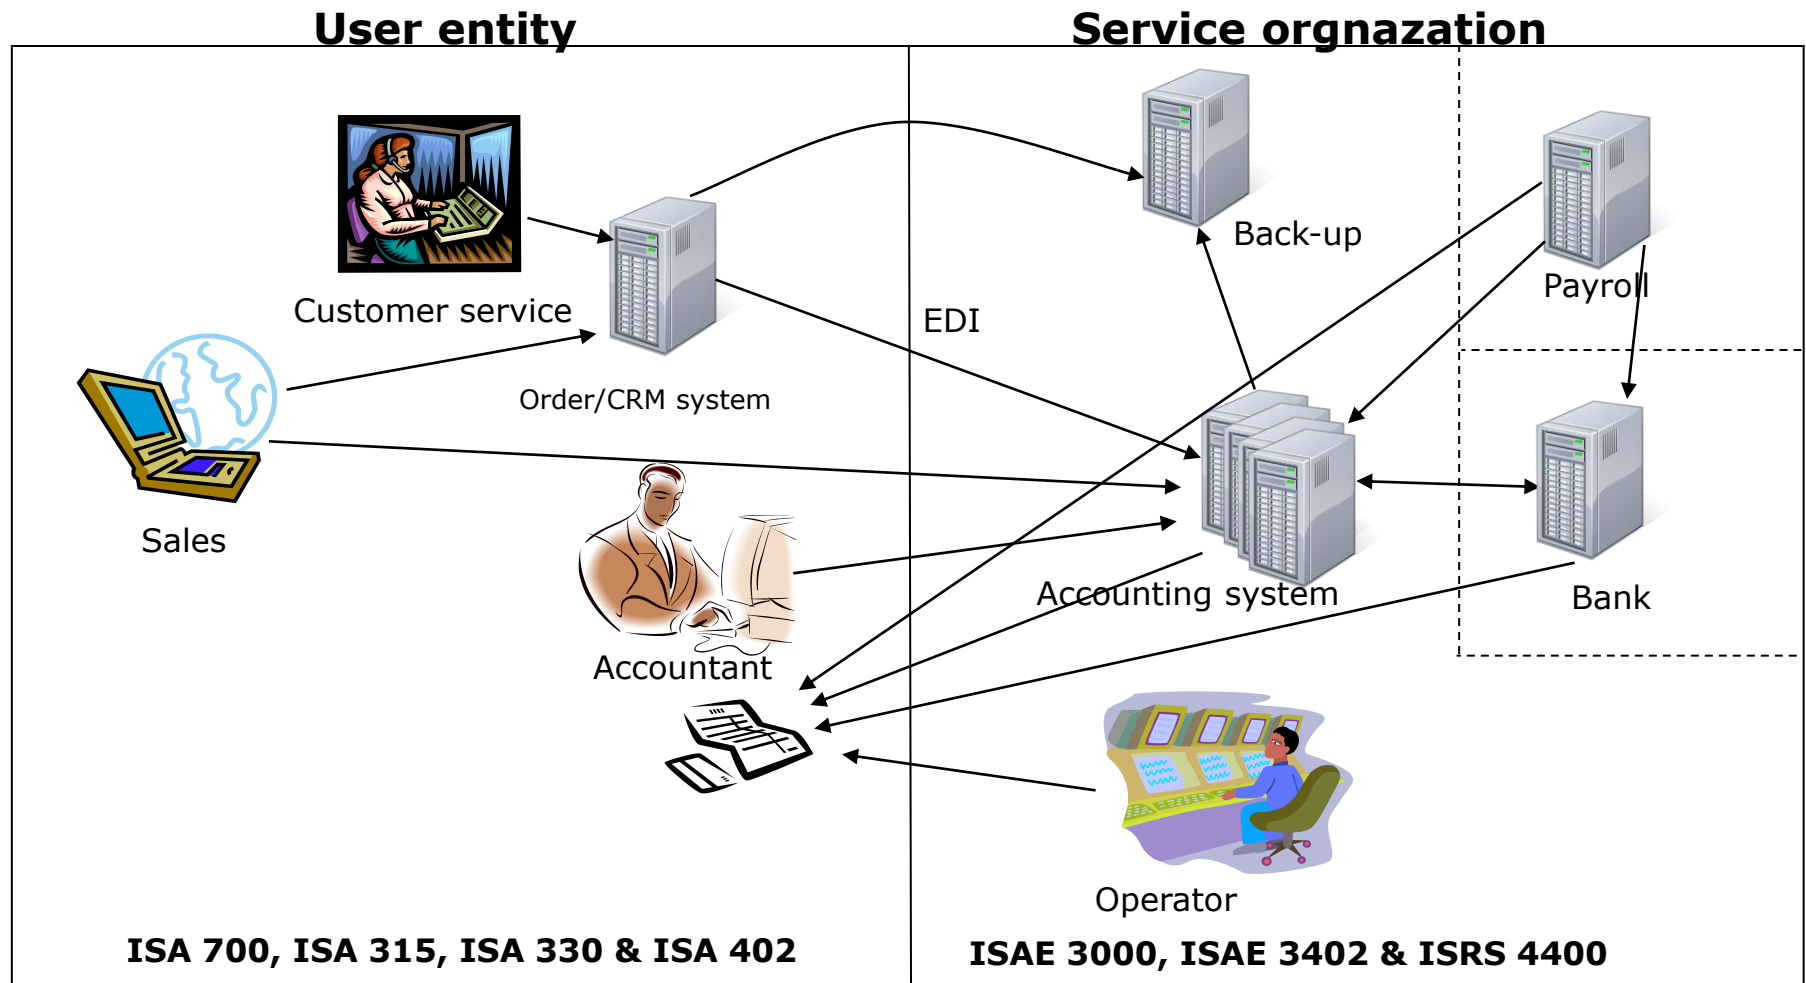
User entity

Service orgnazation

Customer service

Order/CRM system

Sales

Accountant

EDI

Back-up

Payroll

Bank

Accounting system

Operator

ISA 700, ISA 315, ISA 330 & ISA 402

ISAE 3000, ISAE 3402 & ISRS 4400